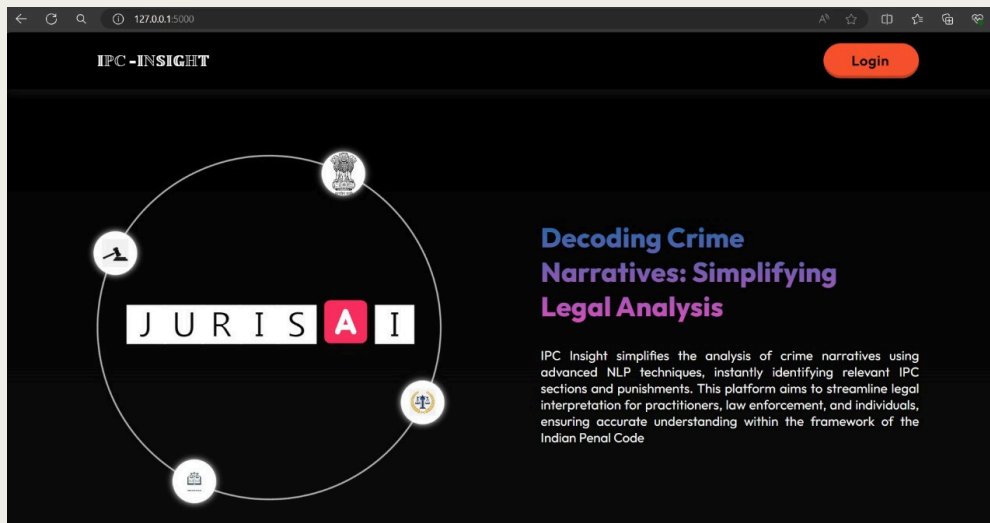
127.0.0.1:5000

IPC -INSIGHT

Login

JURISAI

Decoding Crime Narratives: Simplifying Legal Analysis

IPC Insight simplifies the analysis of crime narratives using advanced NLP techniques, instantly identifying relevant IPC sections and punishments. This platform aims to streamline legal interpretation for practitioners, law enforcement, and individuals, ensuring accurate understanding within the framework of the Indian Penal Code